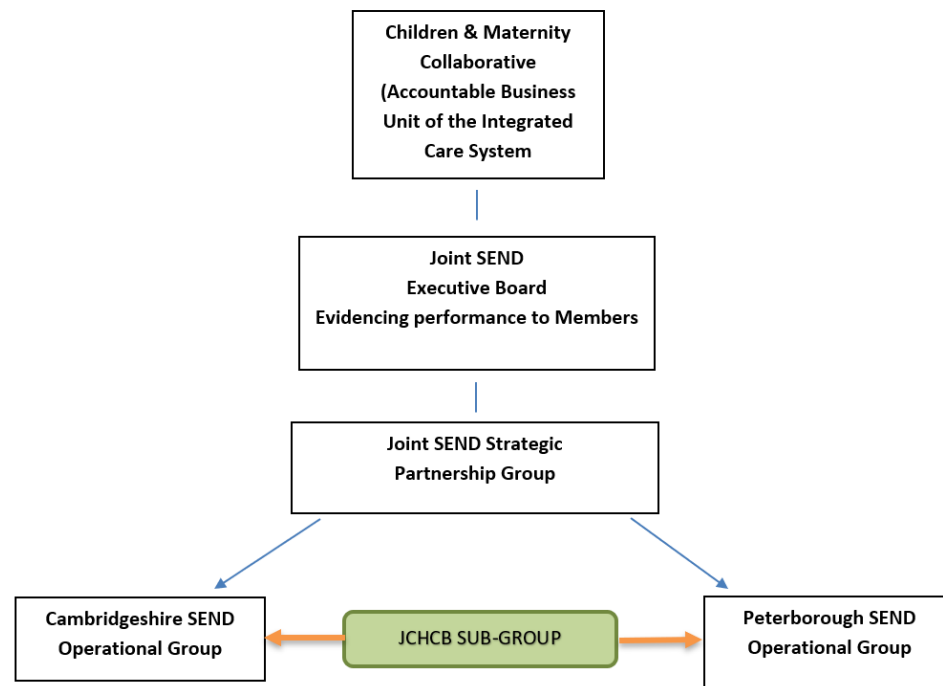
Children & Maternity Collaborative (Accountable Business Unit of the Integrated Care System

Joint SEND Executive Board Evidencing performance to Members

Joint SEND Strategic Partnership Group

Cambridgeshire SEND Operational Group

JCHCB SUB-GROUP

Peterborough SEND Operational Group